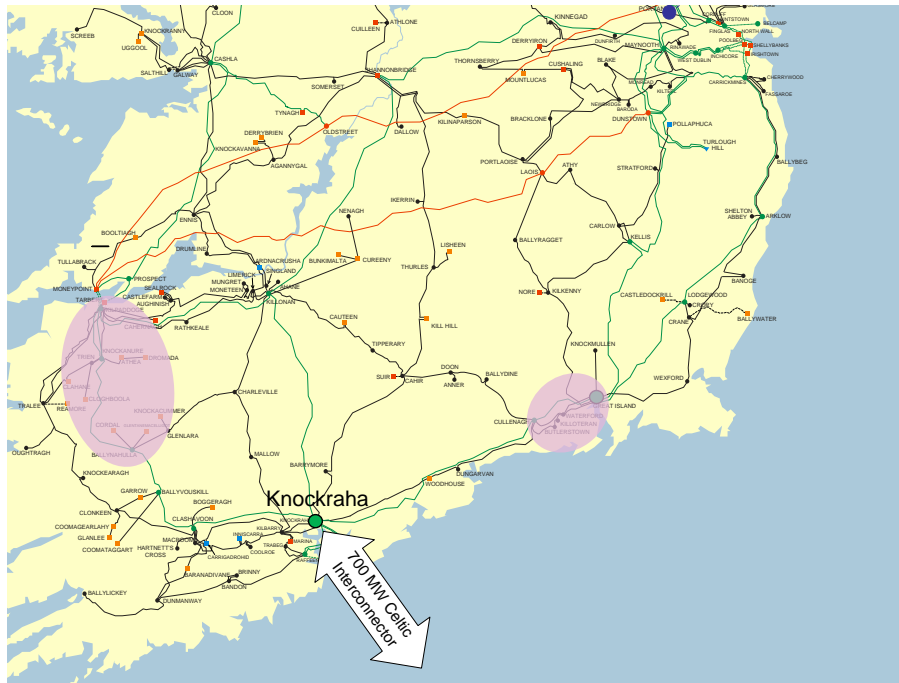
CLOON
SCREEB
KNOCKRANNY
UGGOOL
SALTHILL
GALWAY
CASHLA
CUILLEEN
ATHLONE
KINNEGAD
DERRYIRON
DUNFIRTH
MAYNOOTH
FINGLAS
NORTH WALL
POOLBEG
SHELLYBANKS
RINGSEND
BELCAMP
IRISHTOWN
CARRICKMINES
CHERRYWOOD
FASSAROE
INCHICORE
WEST DUBLIN
KILTEEL
SHANNONBRIDGE
SOMERSET
THORNSBERRY
MOUNTLUCAS
CUSHALING
BLAKE
MONREAD
NEWBRIDGE
BARODA
DUNSTOWN
POLLAPHUCA
TURLOUGH HILL
TYNAGH
OLDSTREET
DALLOW
KILINAPARSON
BRACKLONE
DERRYBRIEN
KNOCKAVANNA
AGANNYGAL
PORTLAOISE
LAOIS
ATHY
STRATFORD
BALLYBEG
IKERRIN
NENAGH
BOOLTIAGH
ENNIS
DRUMLINE
ARDNACRUSHA
LIMERICK
SINGLAND
BUNKIMALTA
CUREENY
LISHEEN
THURLES
BALLYRAGGET
CARLOW
KELLIS
SHELTON ABBEY
ARKLOW
BANOGE
TULLABRACK
PROSPECT
MONEYPOINT
TARBERT
SEALROCK
CASTLEFARM
AUGHINISH
MUNGRET
MONETEEN
AHANE
KILLONAN
RATHKEALE
CAUTEEN
TIPPERARY
KILL HILL
NORE
KILKENNY
CASTLEDOCKRILL
LODGEWOOD
CRORY
CRANE
BALLYWATER
KNOCKMULLEN
TRIEN
KNOCKANURE
DROMADA
CLAHANE
TRALEE
REAMORE
OUGHTRAGH
CHARLEVILLE
DOON
ANNER
SUIR
CAHIR
BALLYDINE
WEXFORD
GREAT ISLAND
CULLENAGH
WATERFORD
KILLOTERAN
BUTLERSTOWN
GLENLARA
MALLOW
KNOCKEARAGH
BARRYMORE
DUNGARVAN
WOODHOUSE
Knockraha
GARROW
BALLYVOUSKILL
BOGGERAGH
CLONKEEN
COOMAGEARLAHY
GLANLEE
COOMATAGGART
CLASHAVOON
MACROOM
HARTNETT'S CROSS
INNISCARRA
KILBARRY
COOLROE
TRABEG
MARINA
CARRIGADROHID
BARANADIVANE
BRINNY
BANDON
DUNMANWAY
BALLYLICKEY
700 MW Celtic Interconnector